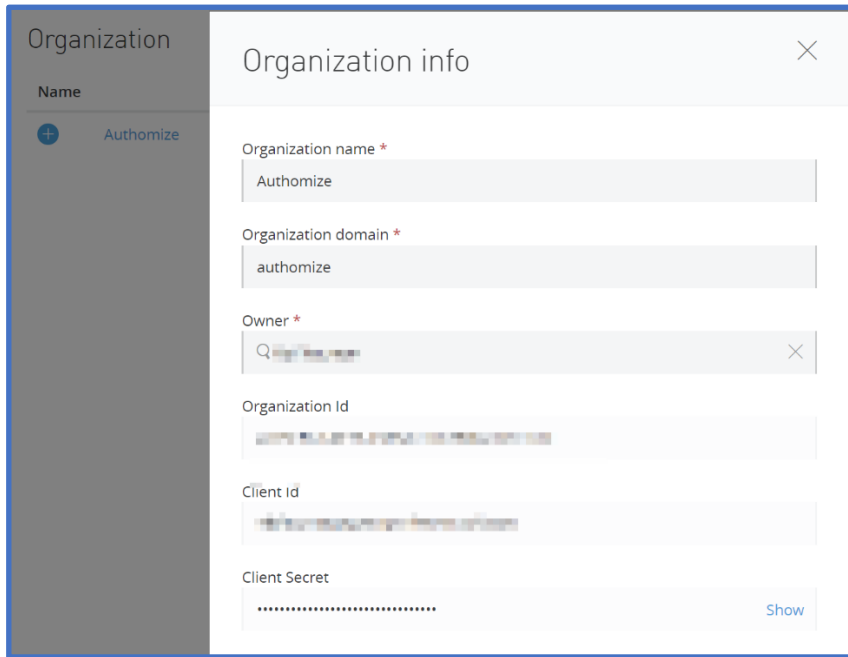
Organization

Name

Authomize

Organization info

Organization name *

Authomize

Organization domain *

authomize

Owner *

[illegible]

Organization Id

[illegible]

Client Id

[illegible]

Client Secret

••••••••••••••••••••••••••••••••

Show